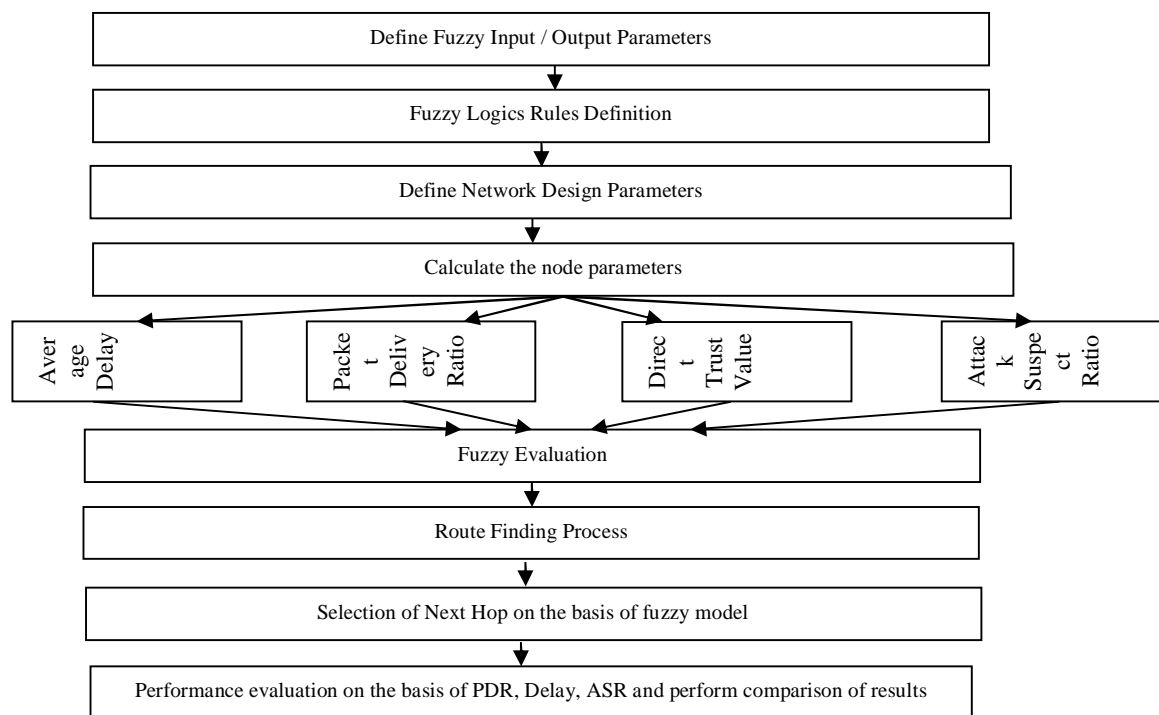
Define Fuzzy Input / Output Parameters

Fuzzy Logics Rules Definition

Define Network Design Parameters

Calculate the node parameters

Aver
age
Delay

Packe
t
Deliv
ery
Ratio

Direc
t
Trust
Value

Attac
k
Suspe
ct
Ratio

Fuzzy Evaluation

Route Finding Process

Selection of Next Hop on the basis of fuzzy model

Performance evaluation on the basis of PDR, Delay, ASR and perform comparison of results